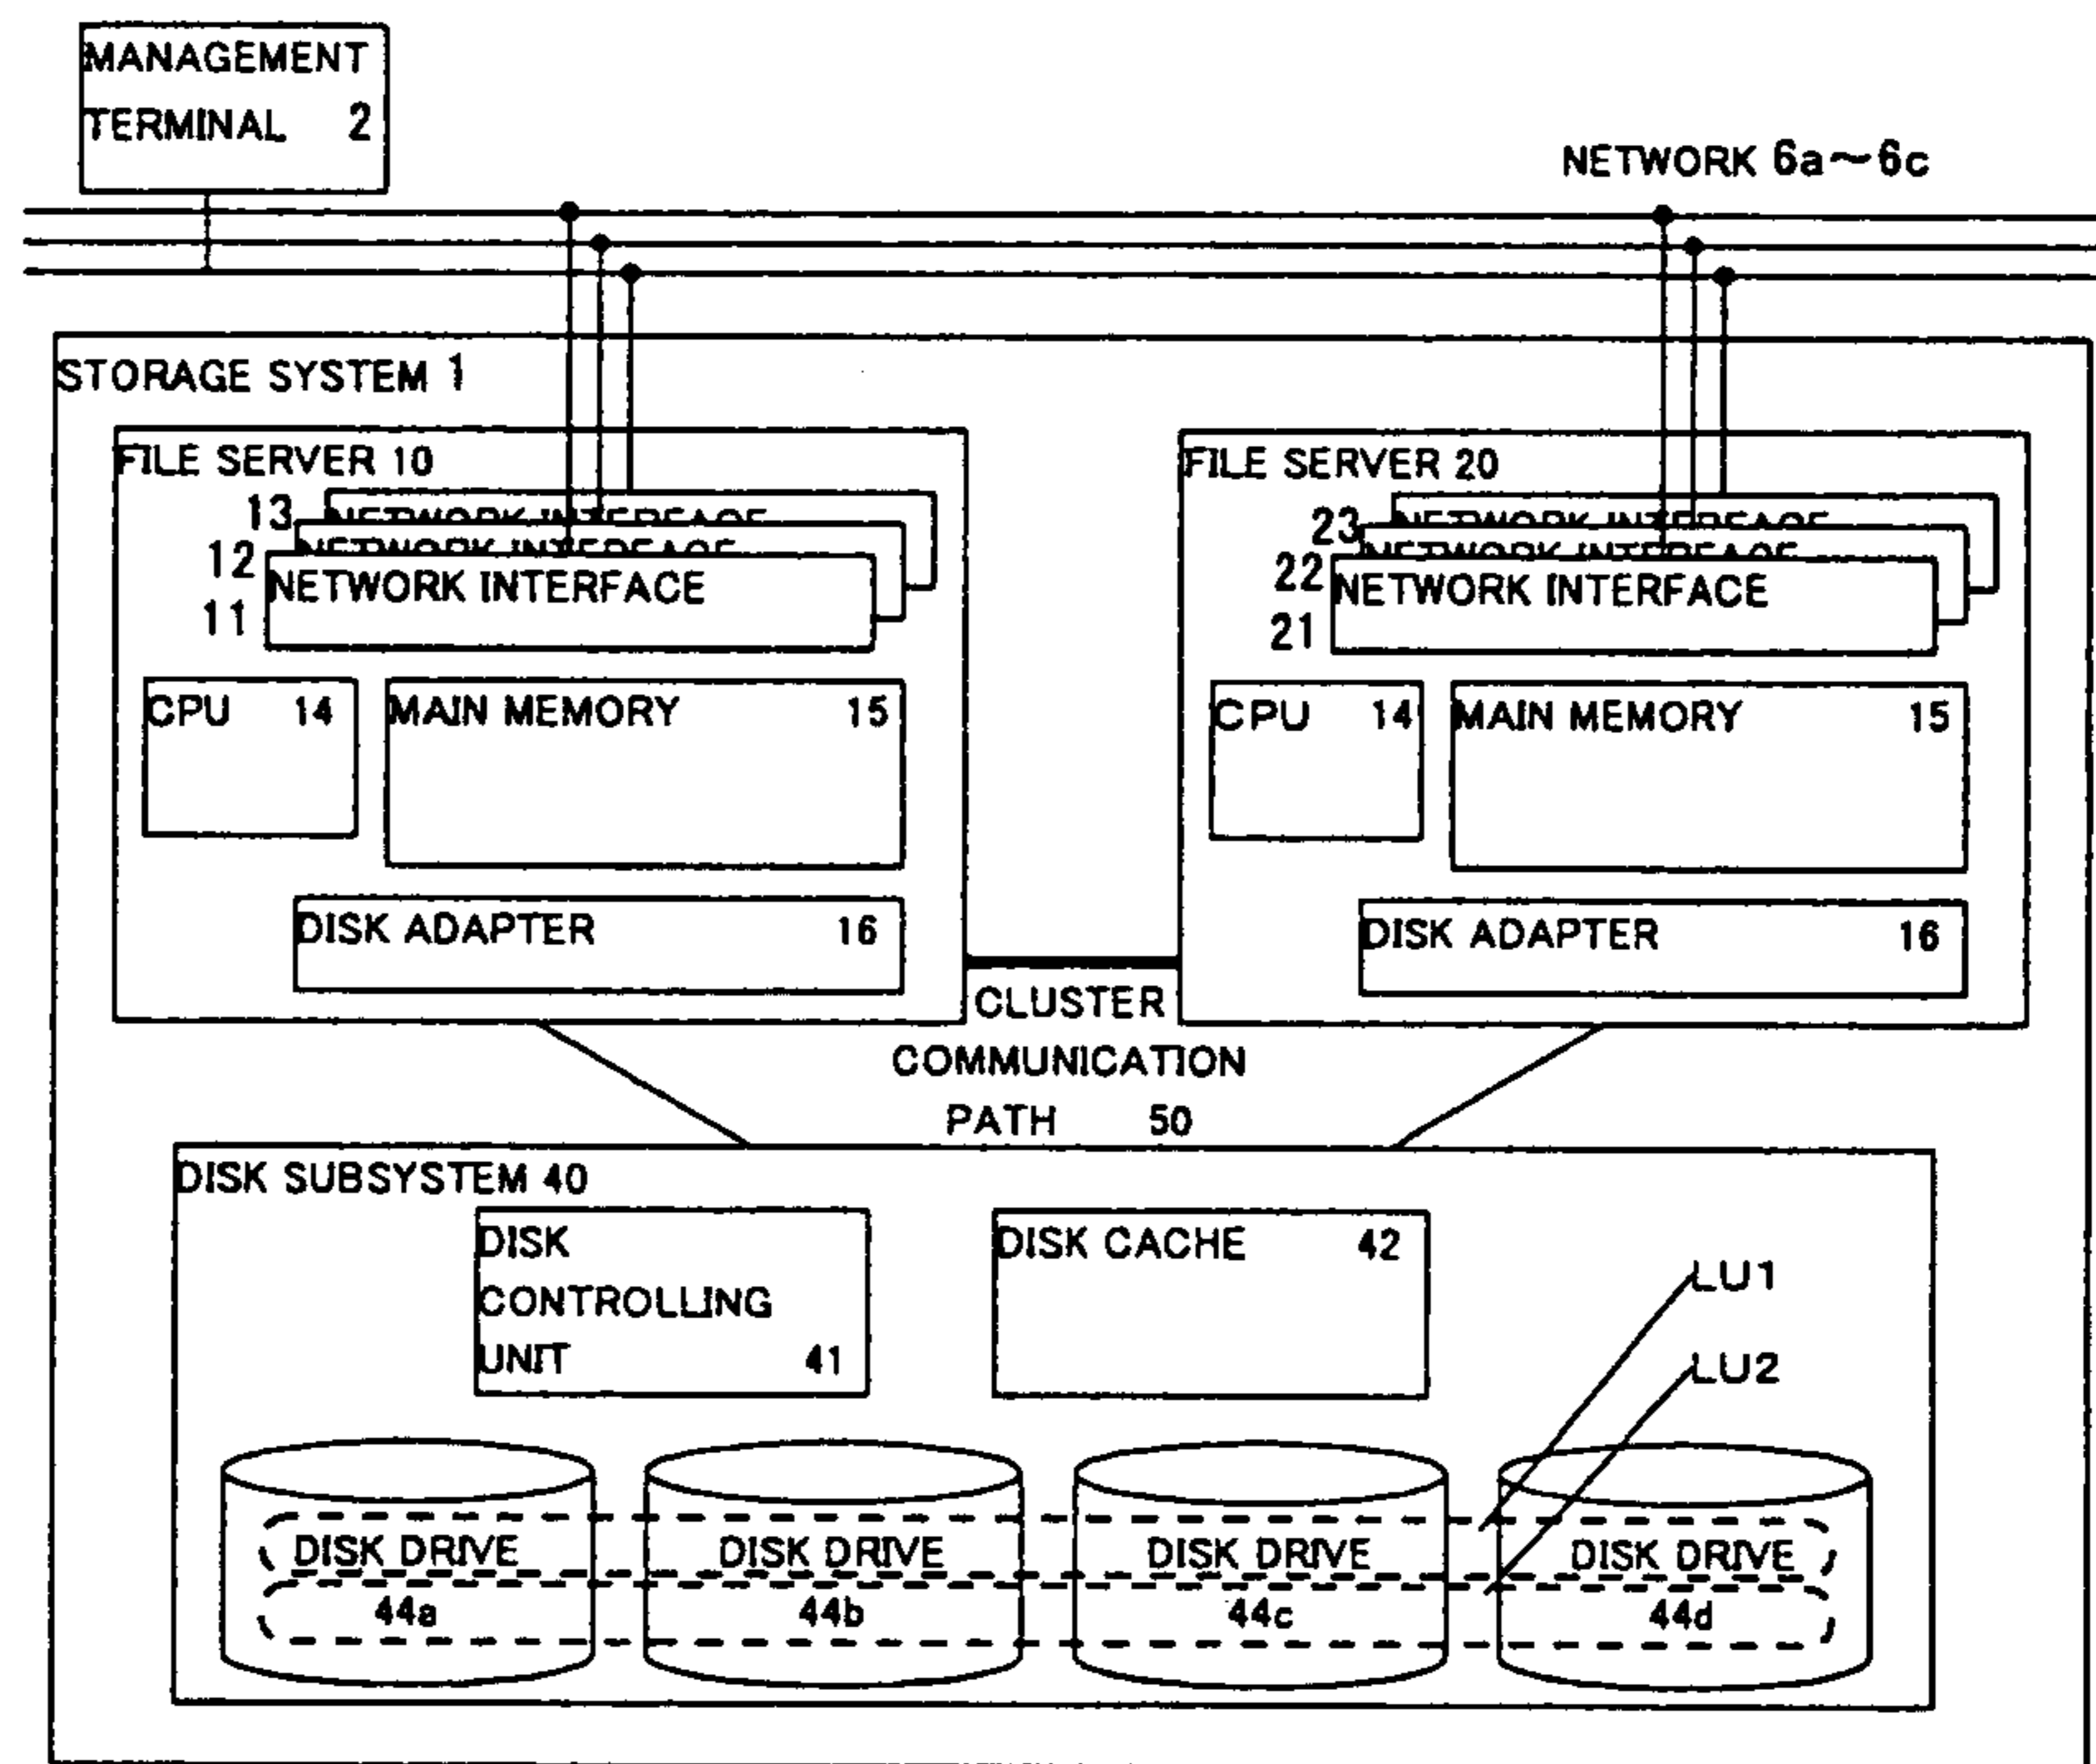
MANAGEMENT TERMINAL 2

NETWORK 6a～6c

STORAGE SYSTEM 1

FILE SERVER 10

13 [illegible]
12 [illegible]
11 NETWORK INTERFACE

CPU 14

MAIN MEMORY 15

DISK ADAPTER 16

FILE SERVER 20

23 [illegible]
22 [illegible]
21 NETWORK INTERFACE

CPU 14

MAIN MEMORY 15

DISK ADAPTER 16

CLUSTER COMMUNICATION PATH 50

DISK SUBSYSTEM 40

DISK CONTROLLING UNIT 41

DISK CACHE 42

LU1

LU2

DISK DRIVE 44a

DISK DRIVE 44b

DISK DRIVE 44c

DISK DRIVE 44d